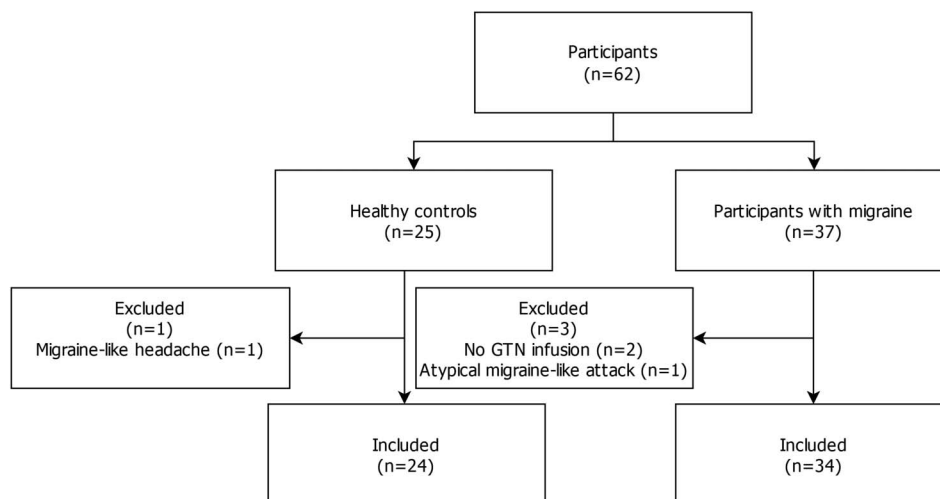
Participants
(n=62)

Healthy controls
(n=25)

Participants with migraine
(n=37)

Excluded
(n=1)
Migraine-like headache (n=1)

Excluded
(n=3)
No GTN infusion (n=2)
Atypical migraine-like attack (n=1)

Included
(n=24)

Included
(n=34)